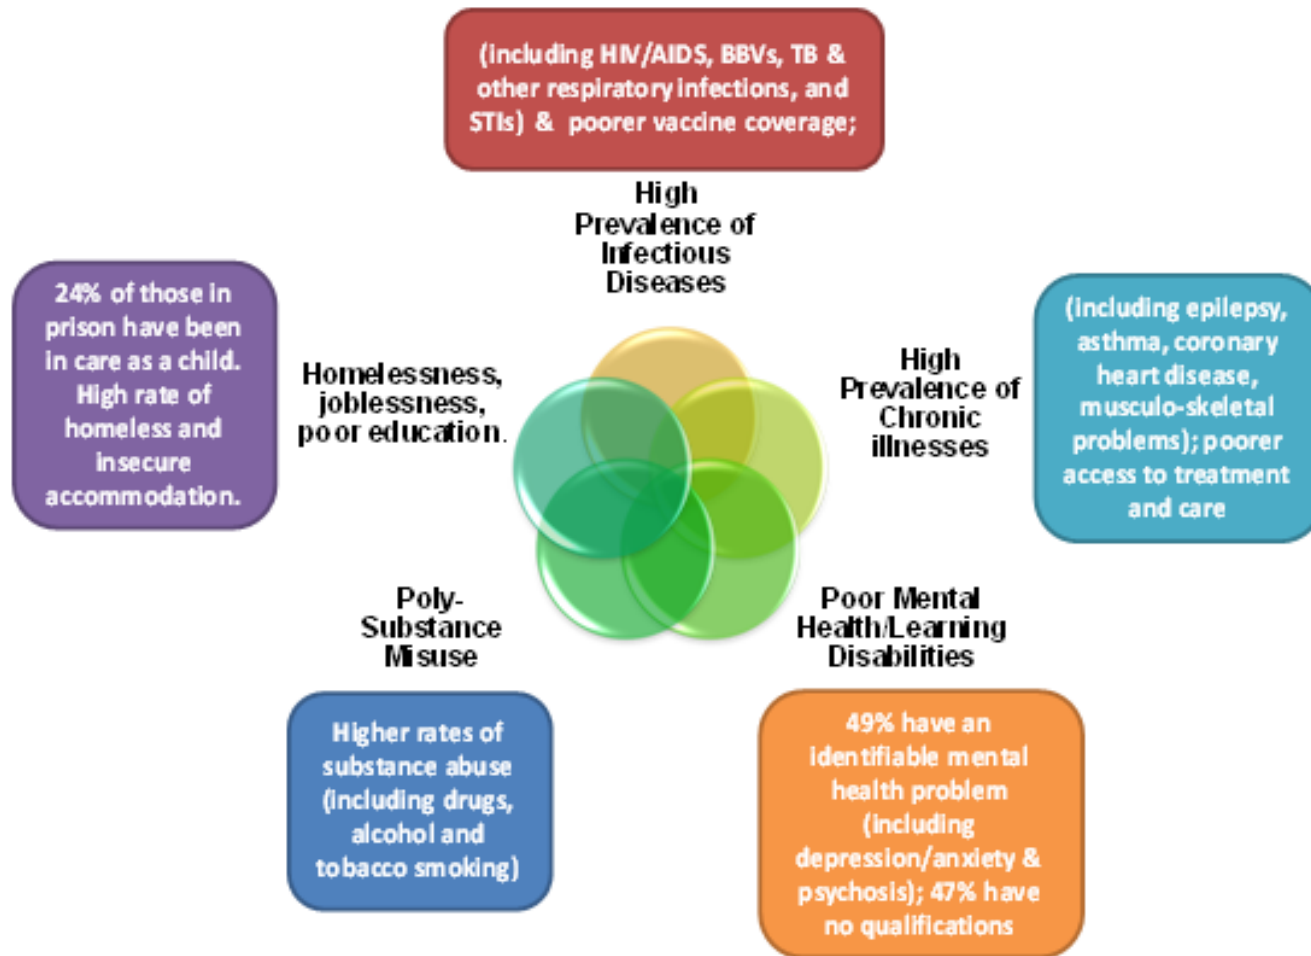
(including HIV/AIDS, BBVs, TB & other respiratory infections, and STIs) & poorer vaccine coverage;

High Prevalence of Infectious Diseases

24% of those in prison have been in care as a child. High rate of homeless and insecure accommodation.

Homelessness, joblessness, poor education.

High Prevalence of Chronic illnesses

(including epilepsy, asthma, coronary heart disease, musculo-skeletal problems); poorer access to treatment and care

Poly-Substance Misuse

Poor Mental Health/Learning Disabilities

Higher rates of substance abuse (including drugs, alcohol and tobacco smoking)

49% have an identifiable mental health problem (including depression/anxiety & psychosis); 47% have no qualifications